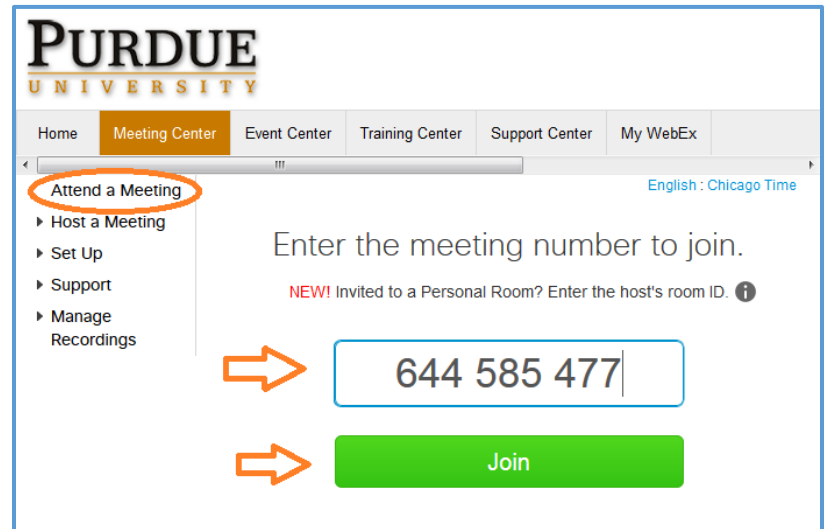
PURDUE
UNIVERSITY

Home | Meeting Center | Event Center | Training Center | Support Center | My WebEx

Attend a Meeting
Host a Meeting
Set Up
Support
Manage Recordings

English : Chicago Time

Enter the meeting number to join.

NEW! Invited to a Personal Room? Enter the host's room ID.

644 585 477

Join